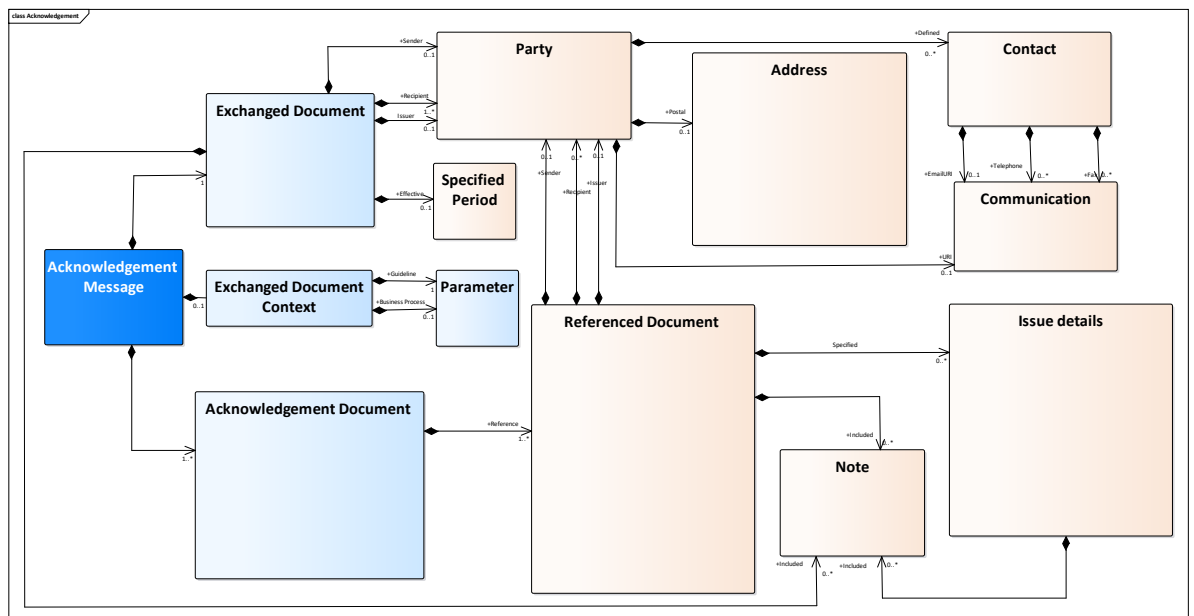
class Acknowledgement

Party

Address

Contact

Exchanged Document

Specified Period

Communication

Acknowledgement Message

Exchanged Document Context

Parameter

Referenced Document

Issue details

Acknowledgement Document

Note

+Sender
0..1
+Recipient
1..*
Issuer
0..1
+Defined
0..*
+Postal
0..1
+Effective
0..1
1
0..1
0..*
0..1
+Sender
+Recipient
+Issuer
+EmailURI
0..1
+Telephone
0..*
+Fax
0..*
+URI
0..1
+Guideline
1
+Business Process
0..1
0..1
Specified
0..*
+Included
0..*
+Reference
1..*
1..*
+Included
0..*
+Included
0..*